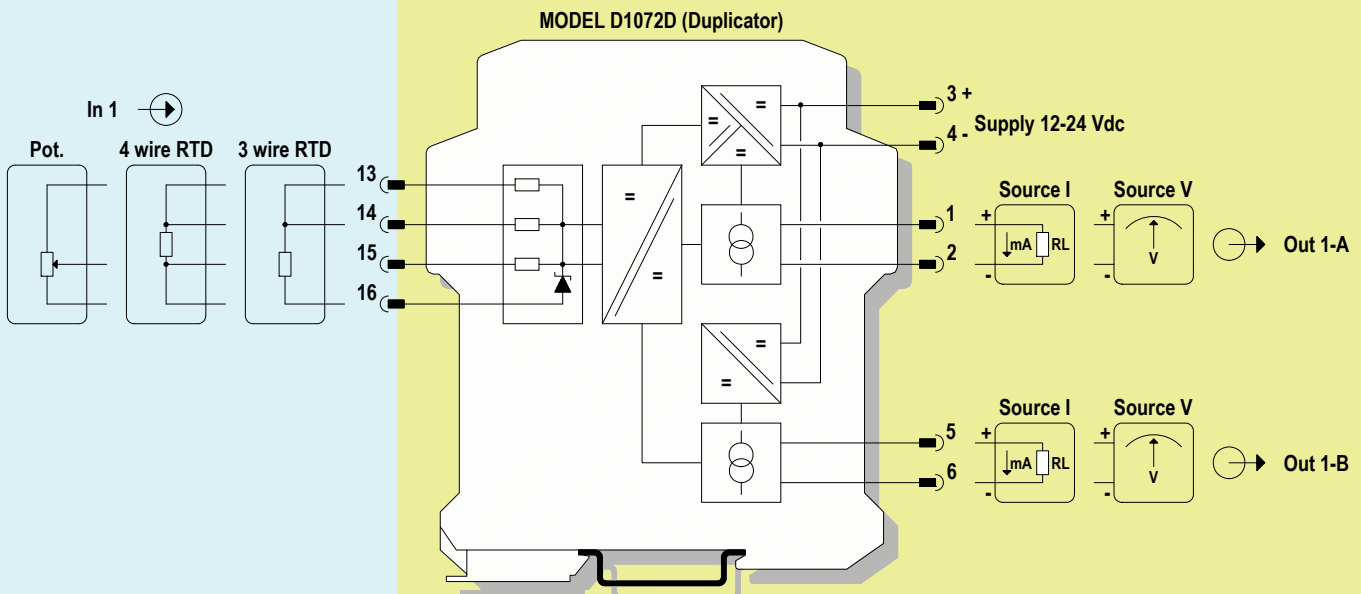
MODEL D1072D (Duplicator)

In 1

Pot.

4 wire RTD

3 wire RTD

13

14

15

16

=

=

=

=

=

=

=

=

3 +

4 -

Supply 12-24 Vdc

1

2

Source I

+

mA

RL

-

Source V

+

V

-

Out 1-A

5

6

Source I

+

mA

RL

-

Source V

+

V

-

Out 1-B